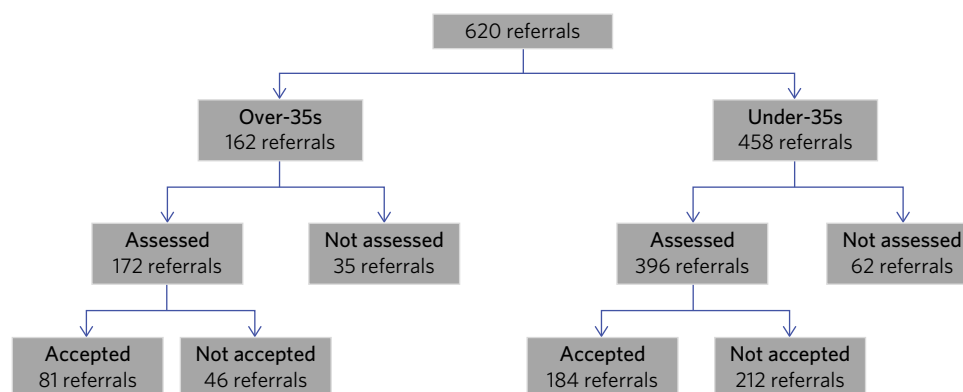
620 referrals

Over-35s
162 referrals

Under-35s
458 referrals

Assessed
172 referrals

Not assessed
35 referrals

Assessed
396 referrals

Not assessed
62 referrals

Accepted
81 referrals

Not accepted
46 referrals

Accepted
184 referrals

Not accepted
212 referrals